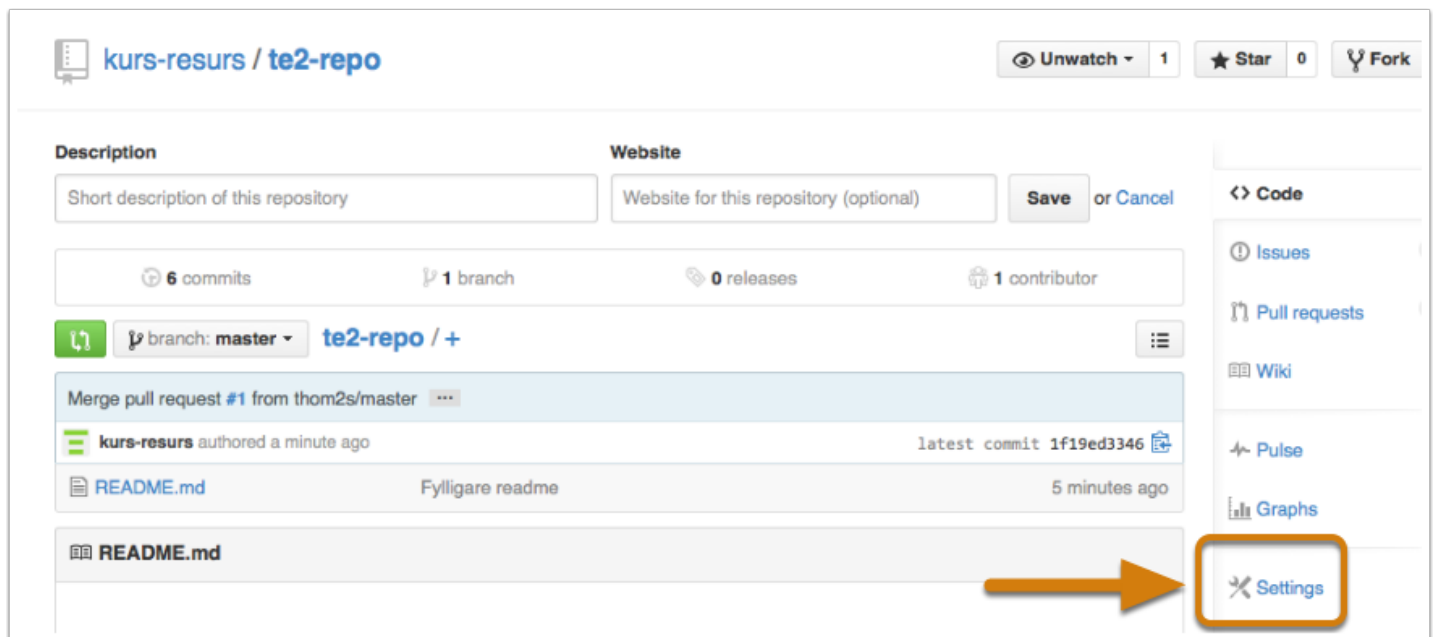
kurs-resurs / te2-repo

Unwatch 1 Star 0 Fork

Description
Short description of this repository

Website
Website for this repository (optional)

Save or Cancel

6 commits 1 branch 0 releases 1 contributor

branch: master te2-repo / +

Merge pull request #1 from thom2s/master ···

kurs-resurs authored a minute ago latest commit 1f19ed3346

README.md Fylligare readme 5 minutes ago

README.md

Code
Issues
Pull requests
Wiki
Pulse
Graphs
Settings